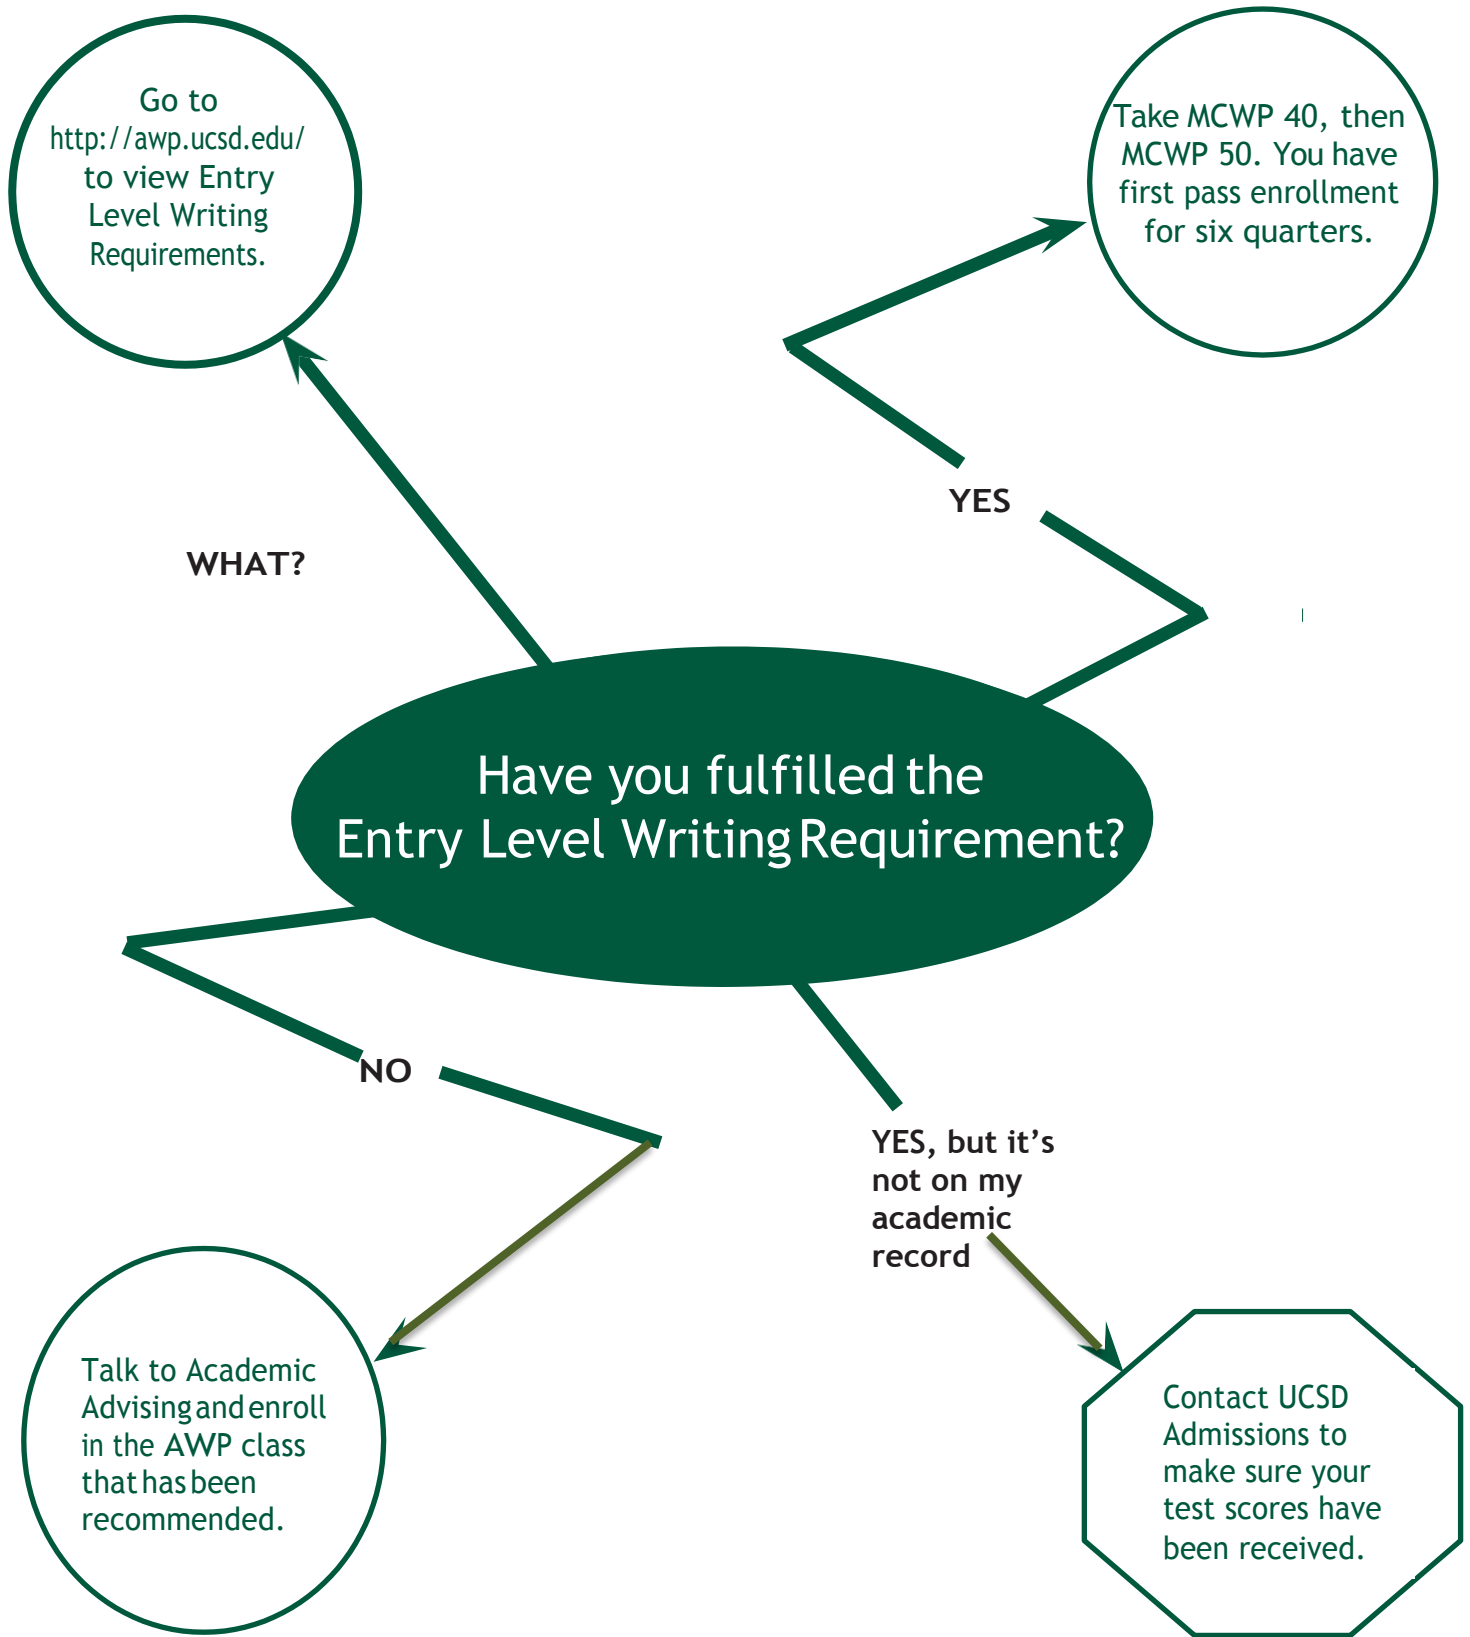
Go to http://awp.ucsd.edu/ to view Entry Level Writing Requirements.

Take MCWP 40, then MCWP 50. You have first pass enrollment for six quarters.

YES

WHAT?

Have you fulfilled the Entry Level Writing Requirement?

NO

YES, but it’s not on my academic record

Talk to Academic Advising and enroll in the AWP class that has been recommended.

Contact UCSD Admissions to make sure your test scores have been received.